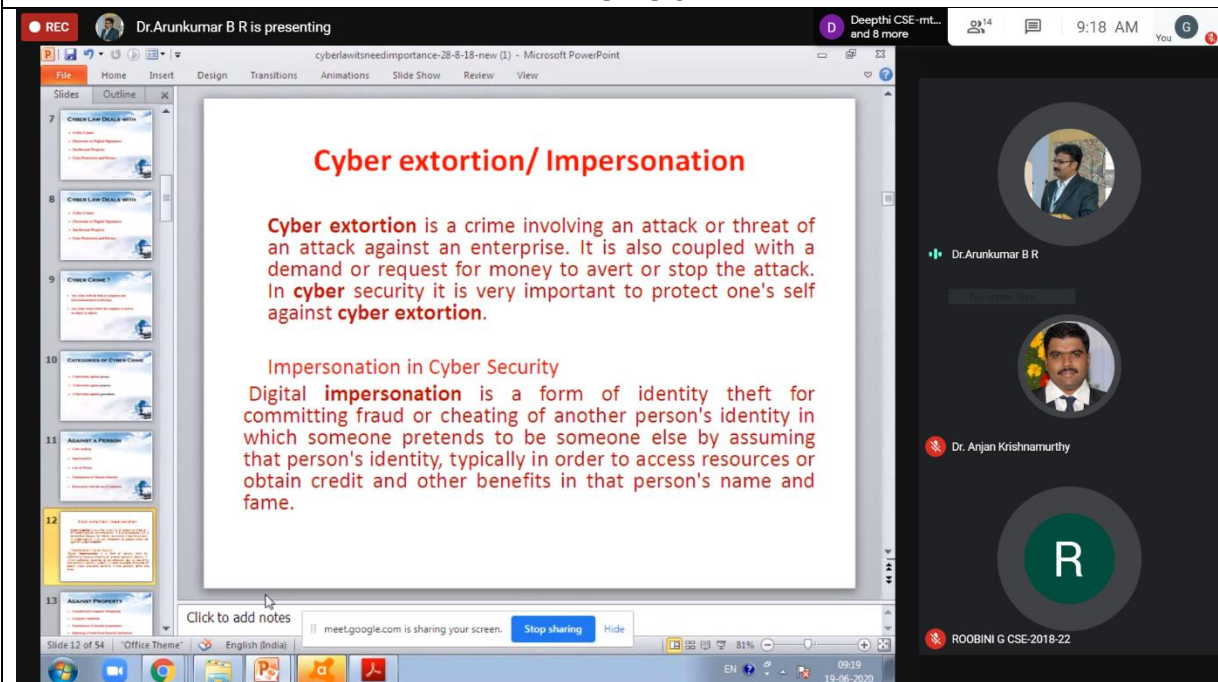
REC Dr.Arunkumar B R is presenting

D Deepthi CSE-mt... and 8 more

14

9:18 AM

G You

cyberlawitsneedimportance-28-8-18-new (1) - Microsoft PowerPoint

File Home Insert Design Transitions Animations Slide Show Review View

Slides Outline

7 CYBER LAW DEALS WITH

8 CYBER LAW DEALS WITH

9 CYBER CRIME ?

10 CATEGORIES OF CYBER CRIME

11 AGAINST A PERSON

12

13 AGAINST PROPERTY

Cyber extortion/ Impersonation

**Cyber extortion** is a crime involving an attack or threat of an attack against an enterprise. It is also coupled with a demand or request for money to avert or stop the attack. In **cyber** security it is very important to protect one's self against **cyber extortion**.

Impersonation in Cyber Security

Digital **impersonation** is a form of identity theft for committing fraud or cheating of another person's identity in which someone pretends to be someone else by assuming that person's identity, typically in order to access resources or obtain credit and other benefits in that person's name and fame.

Click to add notes

meet.google.com is sharing your screen. Stop sharing Hide

Slide 12 of 54 "Office Theme" English (India) 81%

EN 09:19 19-06-2020

Dr.Arunkumar B R

Dr. Anjan Krishnamurthy

R

ROOBINI G CSE-2018-22